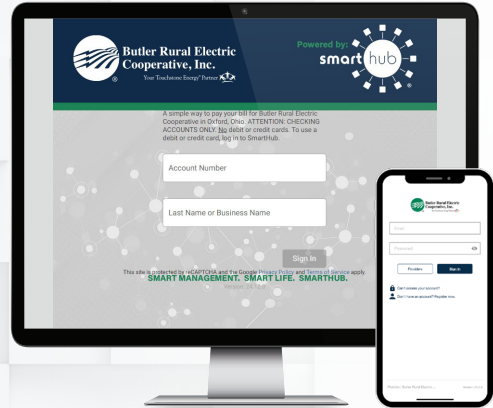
Butler Rural Electric Cooperative, Inc.

Your Touchstone Energy® Partner

Powered by:

smart hub

A simple way to pay your bill for Butler Rural Electric Cooperative in Oxford, Ohio. ATTENTION: CHECKING ACCOUNTS ONLY. No debit or credit cards. To use a debit or credit card, log in to SmartHub.

Account Number

Last Name or Business Name

Sign In

This site is protected by reCAPTCHA and the Google Privacy Policy and Terms of Service apply.

SMART MANAGEMENT. SMART LIFE. SMARTHUB.

Version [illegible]

Butler Rural Electric Cooperative, Inc.

Email

Password

Providers

Sign In

Can't access your account?

Don't have an account? Register now.

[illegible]